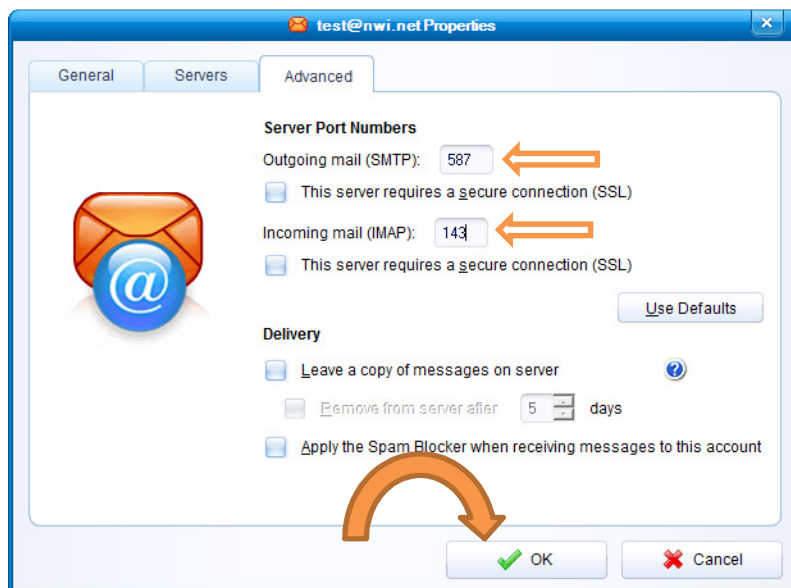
test@nwi.net Properties

General | Servers | Advanced

Server Port Numbers

Outgoing mail (SMTP): 587

This server requires a secure connection (SSL)

Incoming mail (IMAP): 143

This server requires a secure connection (SSL)

Use Defaults

Delivery

Leave a copy of messages on server

Remove from server after 5 days

Apply the Spam Blocker when receiving messages to this account

OK

Cancel